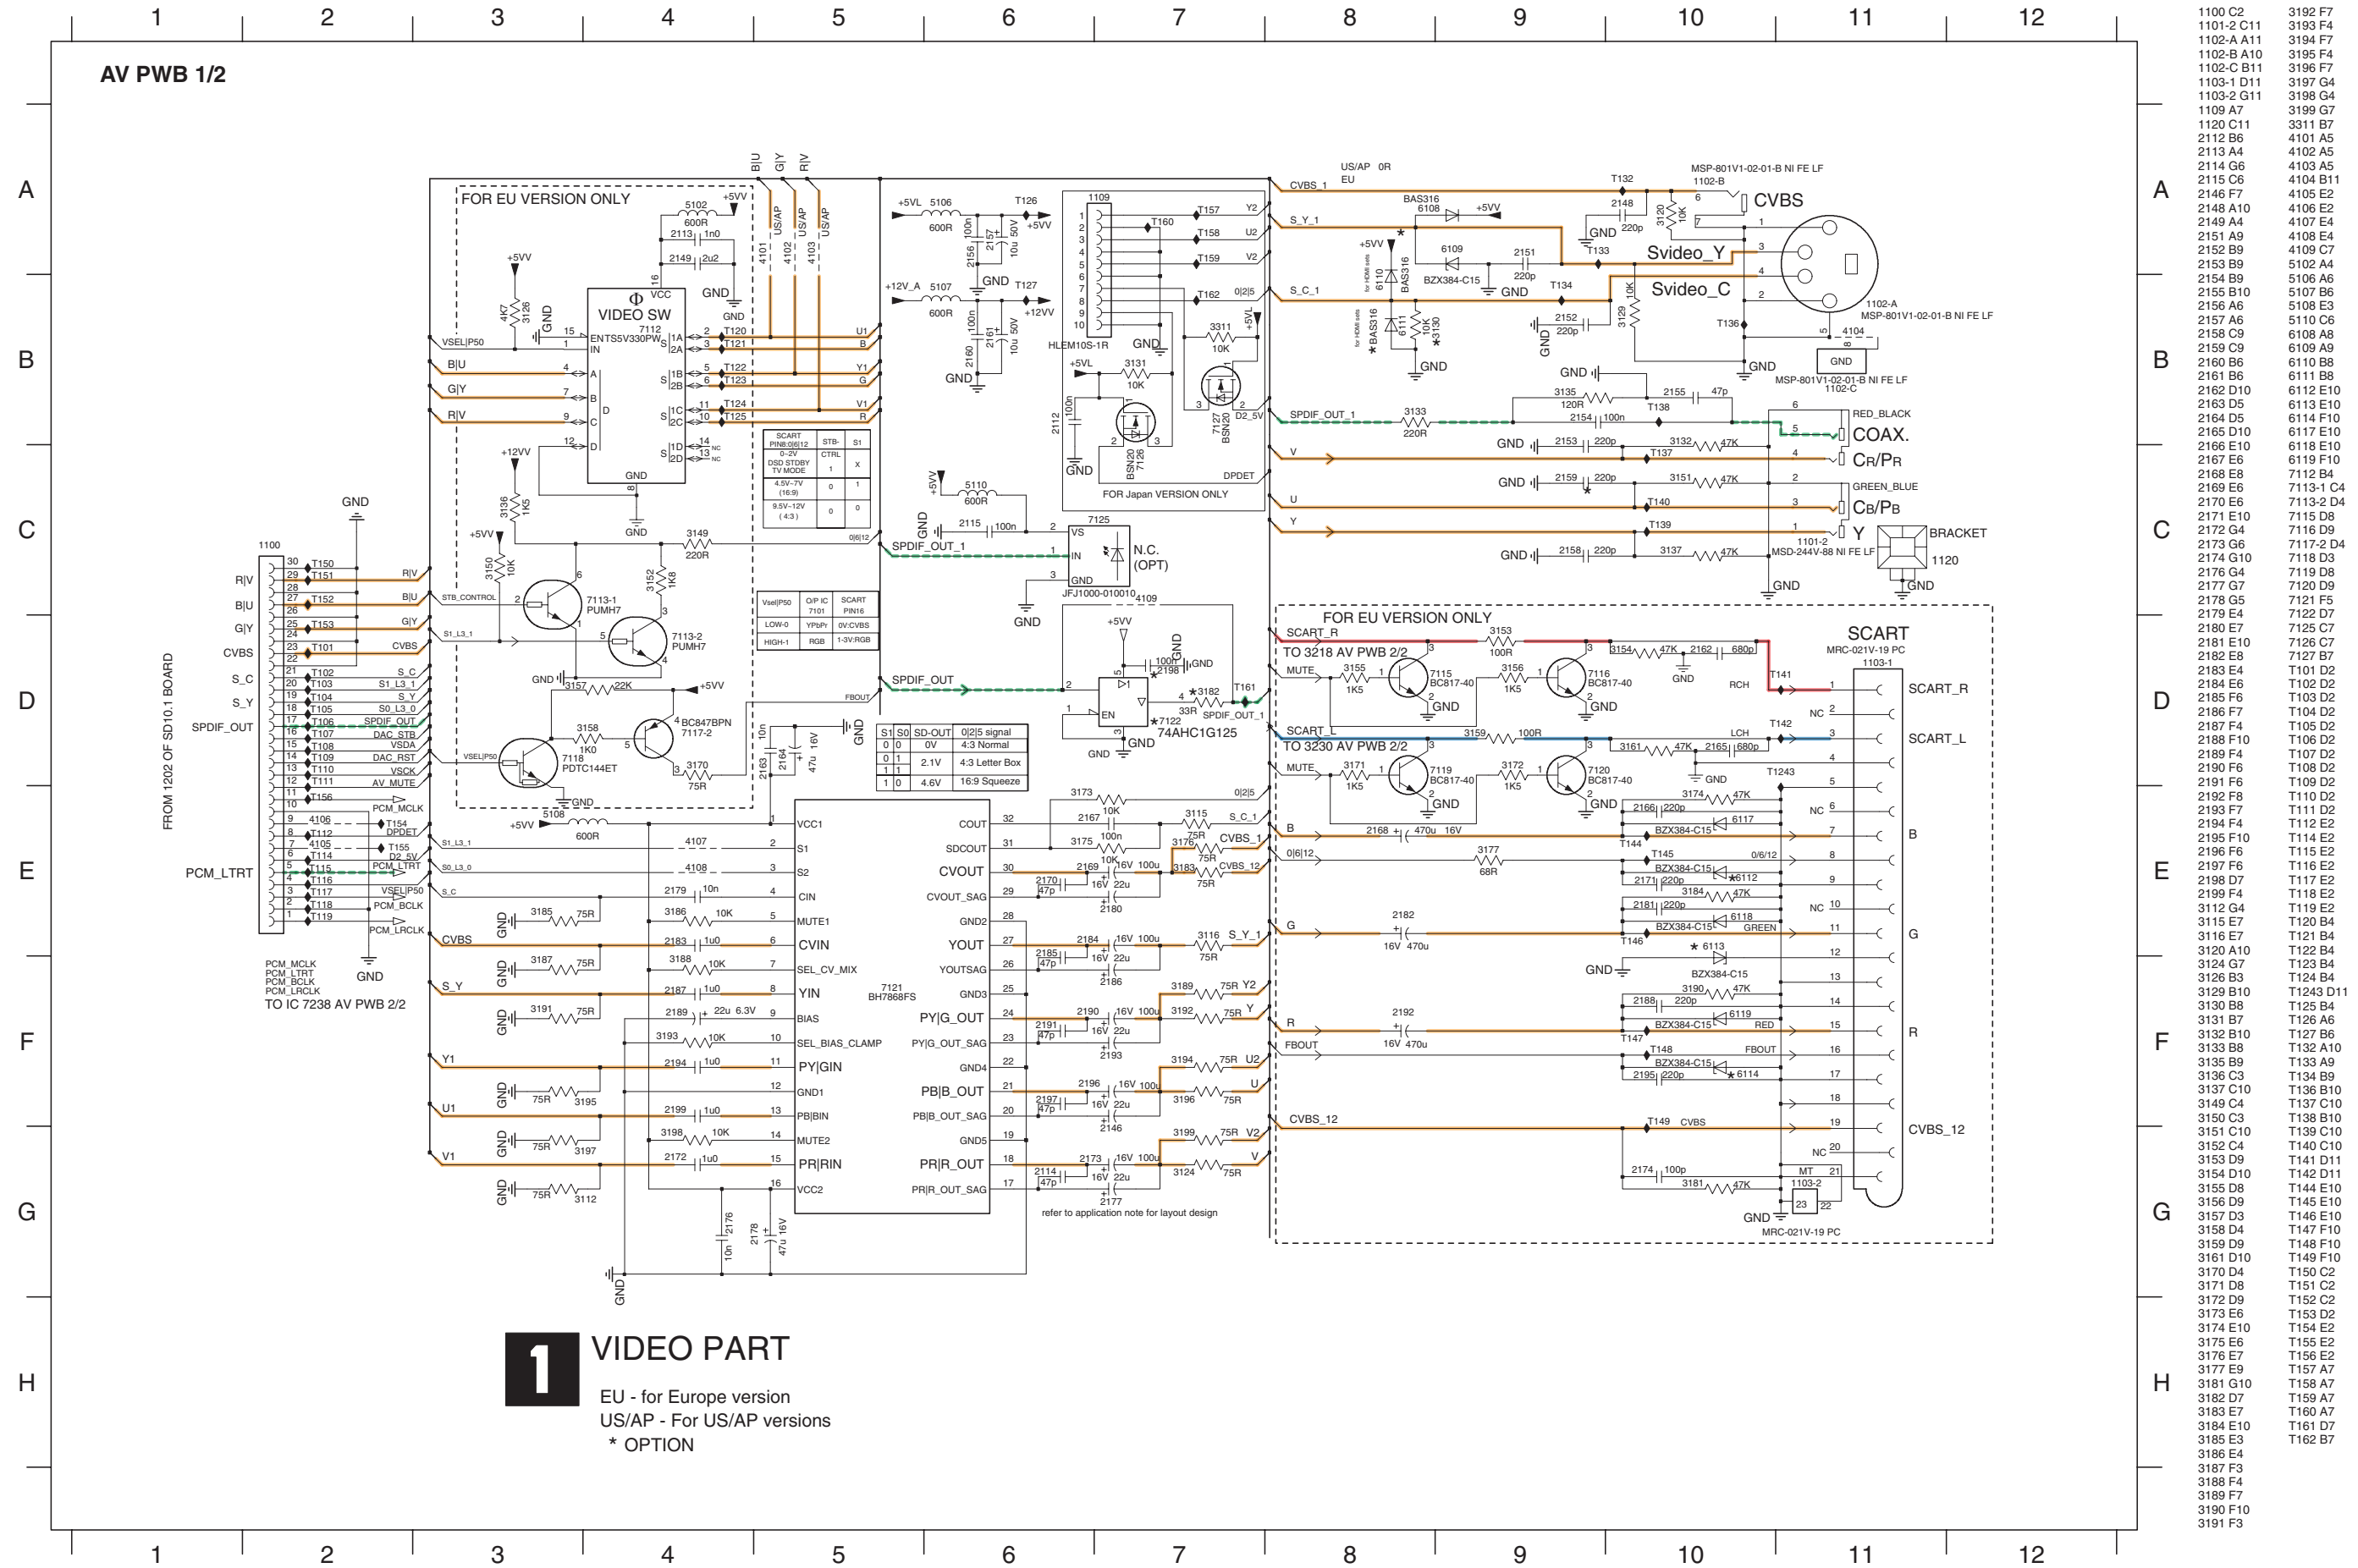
AV PWB 1/2

1 2 3 4 5 6 7 8 9 10 11 12

A B C D E F G H

FOR EU VERSION ONLY

VIDEO SW
7112
ENTS5V330PW

FOR Japan VERSION ONLY

FOR EU VERSION ONLY

TO 3218 AV PWB 2/2
TO 3230 AV PWB 2/2

7121
BH7868FS

74AHC1G125

CVBS
Svideo_Y
Svideo_C

COAX.
CR/PR
CB/PB
Y
BRACKET
1120

SCART
MRC-021V-19 PC

SCART_R
SCART_L
B
G
R
CVBS_12

FROM 1202 OF SD10.1 BOARD

PCM_LTRT

TO IC 7238 AV PWB 2/2

refer to application note for layout design

| S1 | S0 | SD-OUT | 0\|2\|5 signal |
|---|---|---|---|
| 0 | 0 | 0V | 4:3 Normal |
| 0 | 1 | 2.1V | 4:3 Letter Box |
| 1 | 1 | 4.6V | 16:9 Squeeze |

| Vsel\|P50 | O/P IC 7101 | SCART PIN16 |
|---|---|---|
| LOW-0 | YPbPr | 0V:CVBS |
| HIGH-1 | RGB | 1-3V:RGB |

1 VIDEO PART

EU - for Europe version
US/AP - For US/AP versions
* OPTION

1100 C2
1101-2 C11
1102-A A11
1102-B A10
1102-C B11
1103-1 D11
1103-2 G11
1109 A7
1120 C11
2112 B6
2113 A4
2114 G6
2115 C6
2146 F7
2148 A10
2149 A4
2151 A9
2152 B9
2153 B9
2154 B9
2155 B10
2156 A6
2157 A6
2158 C9
2159 C9
2160 B6
2161 B6
2162 D10
2163 D5
2164 D5
2165 D10
2166 E10
2167 E6
2168 E8
2169 E6
2170 E6
2171 E10
2172 G4
2173 G6
2174 G10
2176 G4
2177 G7
2178 G5
2179 E4
2180 E7
2181 E10
2182 E8
2183 E4
2184 E6
2185 F6
2186 F7
2187 F4
2188 F10
2189 F4
2190 F6
2191 F6
2192 F8
2193 F7
2194 F4
2195 F10
2196 F6
2197 F6
2198 D7
2199 F4
3112 G4
3115 E7
3116 E7
3120 A10
3124 G7
3126 B3
3129 B10
3130 B8
3131 B7
3132 B10
3133 B8
3135 B9
3136 C3
3137 C10
3149 C4
3150 C3
3151 C10
3152 C4
3153 D9
3154 D10
3155 D8
3156 D9
3157 D3
3158 D4
3159 D9
3161 D10
3170 D4
3171 D8
3172 D9
3173 E6
3174 E10
3175 E6
3176 E7
3177 E9
3181 G10
3182 D7
3183 E7
3184 E10
3185 E3
3186 E4
3187 F3
3188 F4
3189 F7
3190 F10
3191 F3
3192 F7
3193 F4
3194 F7
3195 F4
3196 F7
3197 G4
3198 G4
3199 G7
3311 B7
4101 A5
4102 A5
4103 A5
4104 B11
4105 E2
4106 E2
4107 E4
4108 E4
4109 C7
5102 A4
5106 A6
5107 B6
5108 E3
5110 C6
6108 A8
6109 A9
6110 B8
6111 B8
6112 E10
6113 E10
6114 F10
6117 E10
6118 E10
6119 F10
7112 B4
7113-1 C4
7113-2 D4
7115 D8
7116 D9
7117-2 D4
7118 D3
7119 D8
7120 D9
7121 F5
7122 D7
7125 C7
7126 C7
7127 B7
T101 D2
T102 D2
T103 D2
T104 D2
T105 D2
T106 D2
T107 D2
T108 D2
T109 D2
T110 D2
T111 D2
T112 E2
T114 E2
T115 E2
T116 E2
T117 E2
T118 E2
T119 E2
T120 B4
T121 B4
T122 B4
T123 B4
T124 B4
T1243 D11
T125 B4
T126 A6
T127 B6
T132 A10
T133 A9
T134 B9
T136 B10
T137 C10
T138 B10
T139 C10
T140 C10
T141 D11
T142 D11
T144 E10
T145 E10
T146 F10
T147 F10
T148 F10
T149 F10
T150 C2
T151 C2
T152 C2
T153 D2
T154 E2
T155 E2
T156 E2
T157 A7
T158 A7
T159 A7
T160 A7
T161 D7
T162 B7